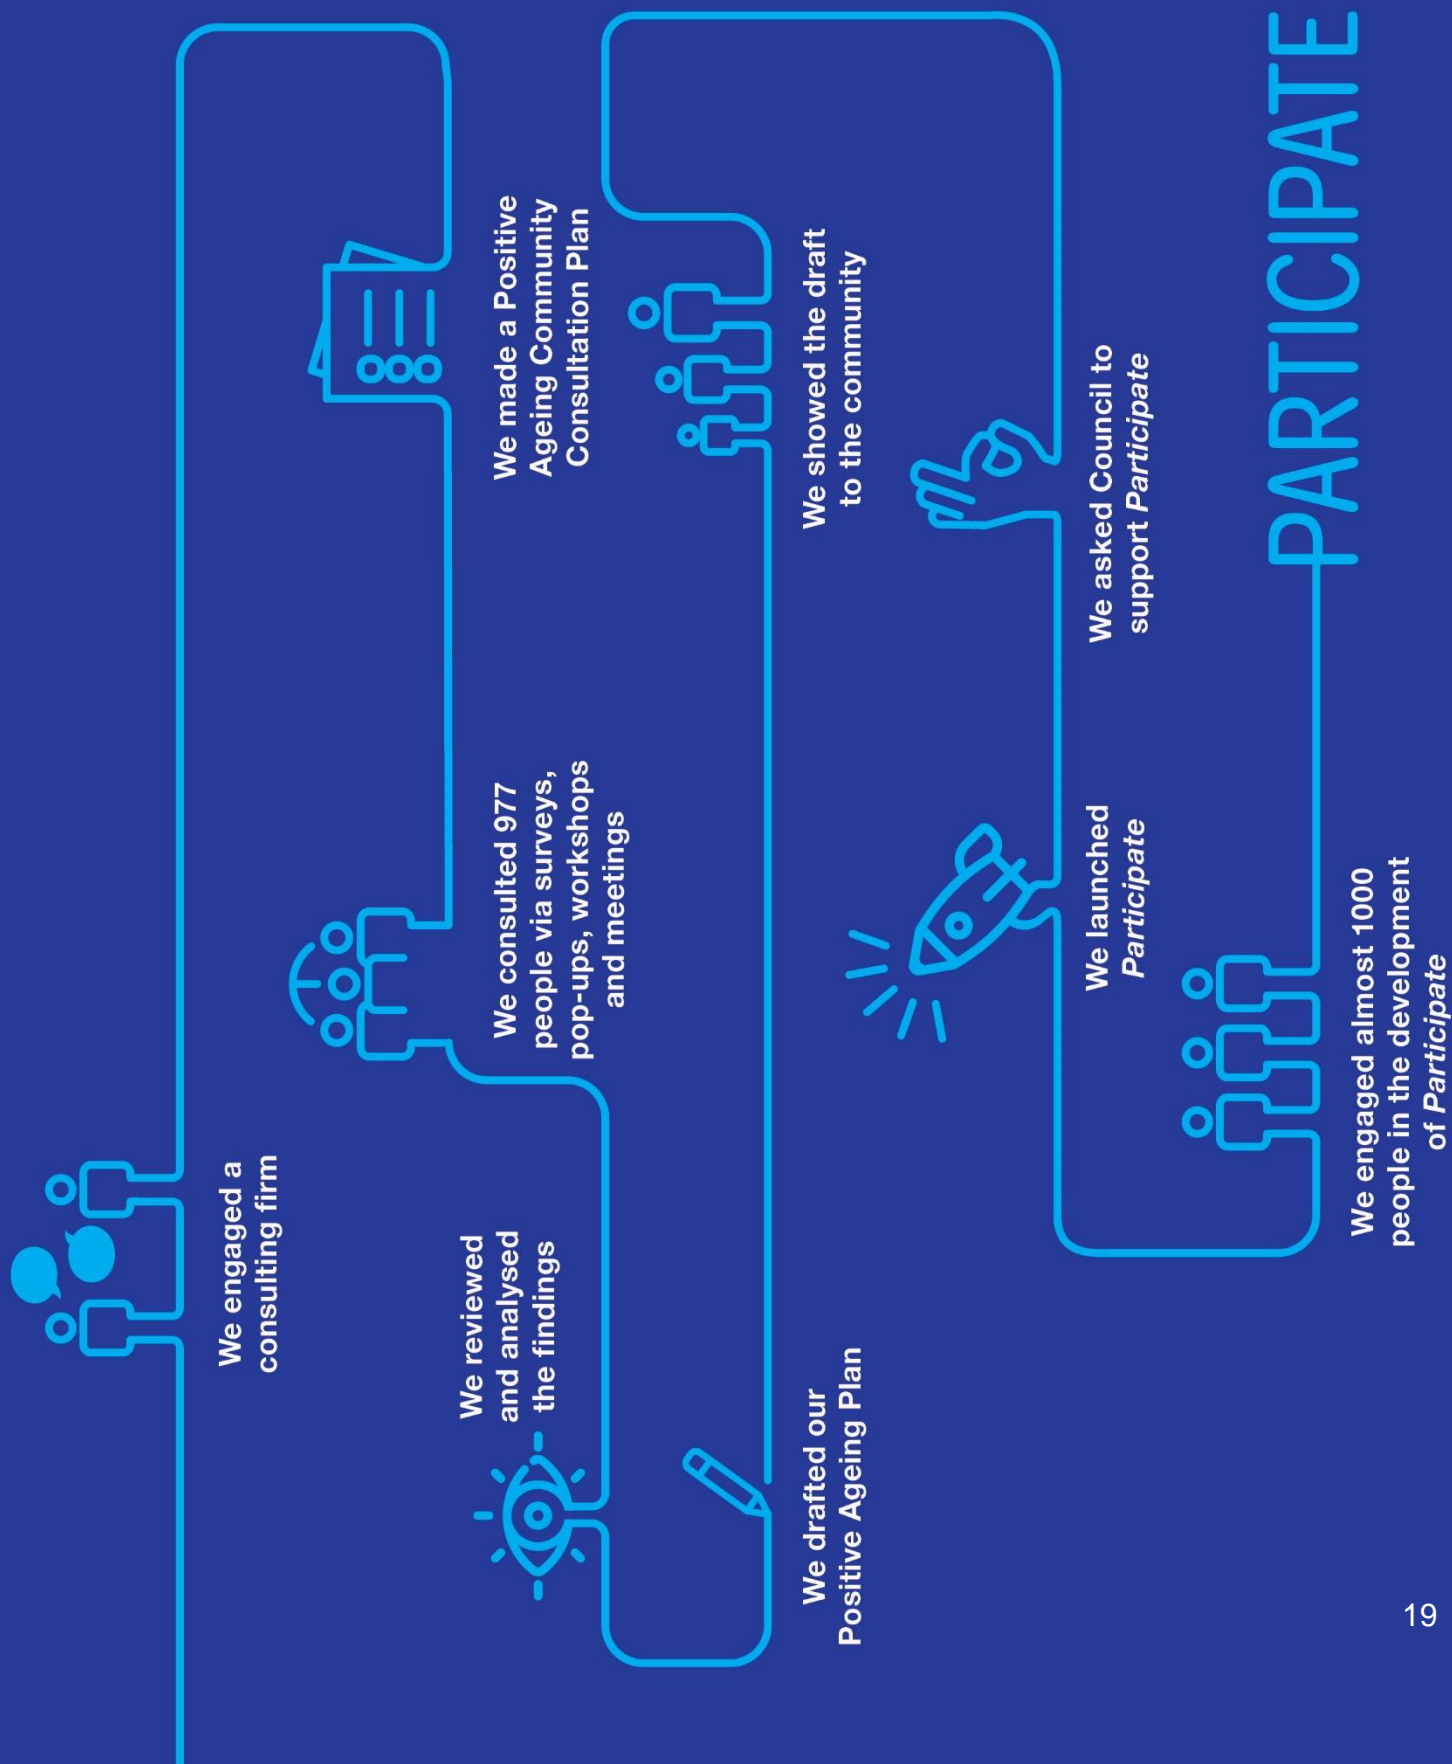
We engaged a consulting firm

We made a Positive Ageing Community Consultation Plan

We consulted 977 people via surveys, pop-ups, workshops and meetings

We reviewed and analysed the findings

We drafted our Positive Ageing Plan

We showed the draft to the community

We asked Council to support *Participate*

We launched *Participate*

We engaged almost 1000 people in the development of *Participate*

PARTICIPATE

19